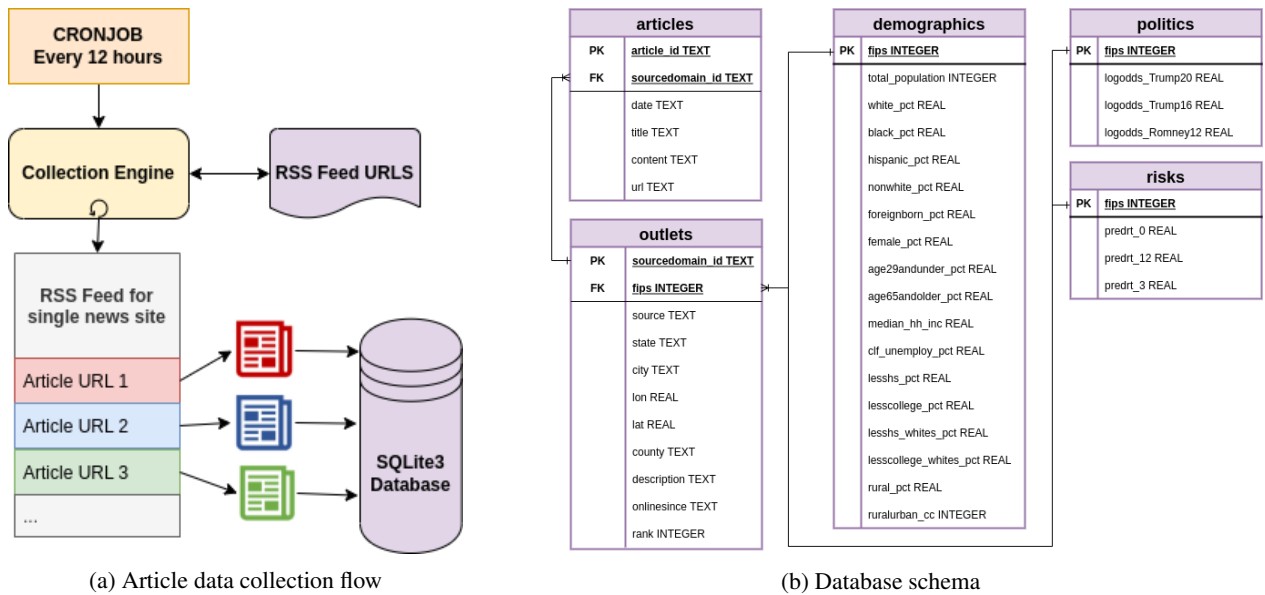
CRONJOB
Every 12 hours

Collection Engine

RSS Feed URLS

RSS Feed for single news site

Article URL 1

Article URL 2

Article URL 3

...

SQLite3 Database

(a) Article data collection flow

| articles | |
|---|---|
| PK | article_id TEXT |
| FK | sourcedomain_id TEXT |
| | date TEXT |
| | title TEXT |
| | content TEXT |
| | url TEXT |

| outlets | |
|---|---|
| PK | sourcedomain_id TEXT |
| FK | fips INTEGER |
| | source TEXT |
| | state TEXT |
| | city TEXT |
| | lon REAL |
| | lat REAL |
| | county TEXT |
| | description TEXT |
| | onlinesince TEXT |
| | rank INTEGER |

| demographics | |
|---|---|
| PK | fips INTEGER |
| | total_population INTEGER |
| | white_pct REAL |
| | black_pct REAL |
| | hispanic_pct REAL |
| | nonwhite_pct REAL |
| | foreignborn_pct REAL |
| | female_pct REAL |
| | age29andunder_pct REAL |
| | age65andolder_pct REAL |
| | median_hh_inc REAL |
| | clf_unemploy_pct REAL |
| | lesshs_pct REAL |
| | lesscollege_pct REAL |
| | lesshs_whites_pct REAL |
| | lesscollege_whites_pct REAL |
| | rural_pct REAL |
| | ruralurban_cc INTEGER |

| politics | |
|---|---|
| PK | fips INTEGER |
| | logodds_Trump20 REAL |
| | logodds_Trump16 REAL |
| | logodds_Romney12 REAL |

| risks | |
|---|---|
| PK | fips INTEGER |
| | predrt_0 REAL |
| | predrt_12 REAL |
| | predrt_3 REAL |

(b) Database schema